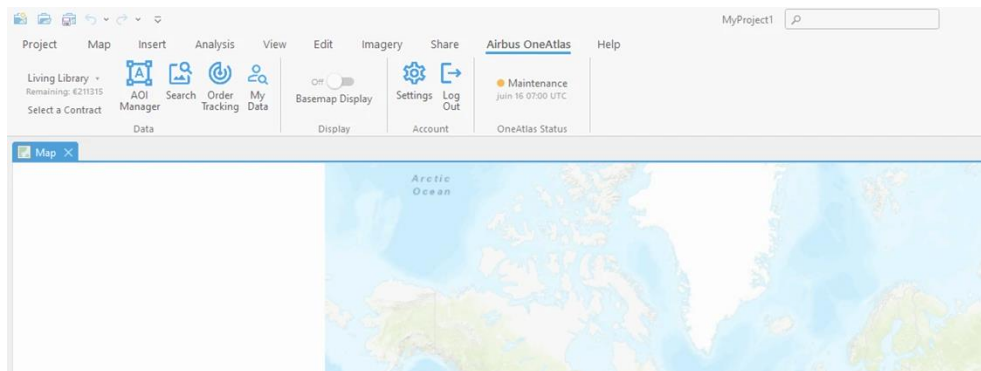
MyProject1

Project Map Insert Analysis View Edit Imagery Share Airbus OneAtlas Help

Living Library
Remaining: €211315
Select a Contract

AOI Manager
Search
Order Tracking
My Data
Data

Off
Basemap Display
Display

Settings
Log Out
Account

Maintenance
juin 16 07:00 UTC
OneAtlas Status

Map

Arctic Ocean